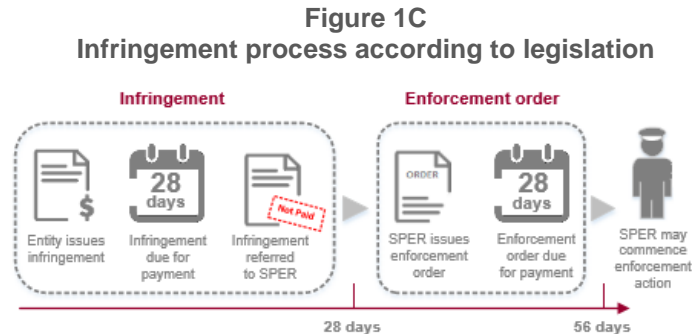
Figure 1C
Infringement process according to legislation

Infringement

$

Entity issues infringement

28 days

Infringement due for payment

Not Paid

Infringement referred to SPER

Enforcement order

ORDER

SPER issues enforcement order

28 days

Enforcement order due for payment

SPER may commence enforcement action

28 days

56 days